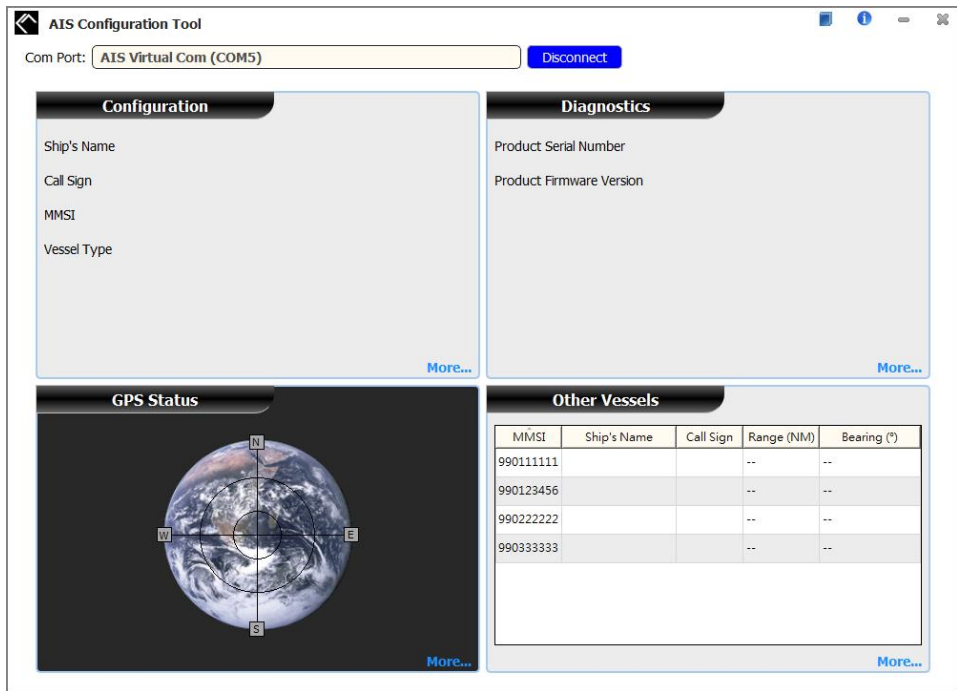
AIS Configuration Tool

Com Port: AIS Virtual Com (COM5) Disconnect

Configuration

Ship's Name

Call Sign

MMSI

Vessel Type

More...

Diagnostics

Product Serial Number

Product Firmware Version

More...

GPS Status

N

W

E

S

More...

Other Vessels

| MMSI | Ship's Name | Call Sign | Range (NM) | Bearing (°) |
|---|---|---|---|---|
| 990111111 | | | -- | -- |
| 990123456 | | | -- | -- |
| 990222222 | | | -- | -- |
| 990333333 | | | -- | -- |

More...